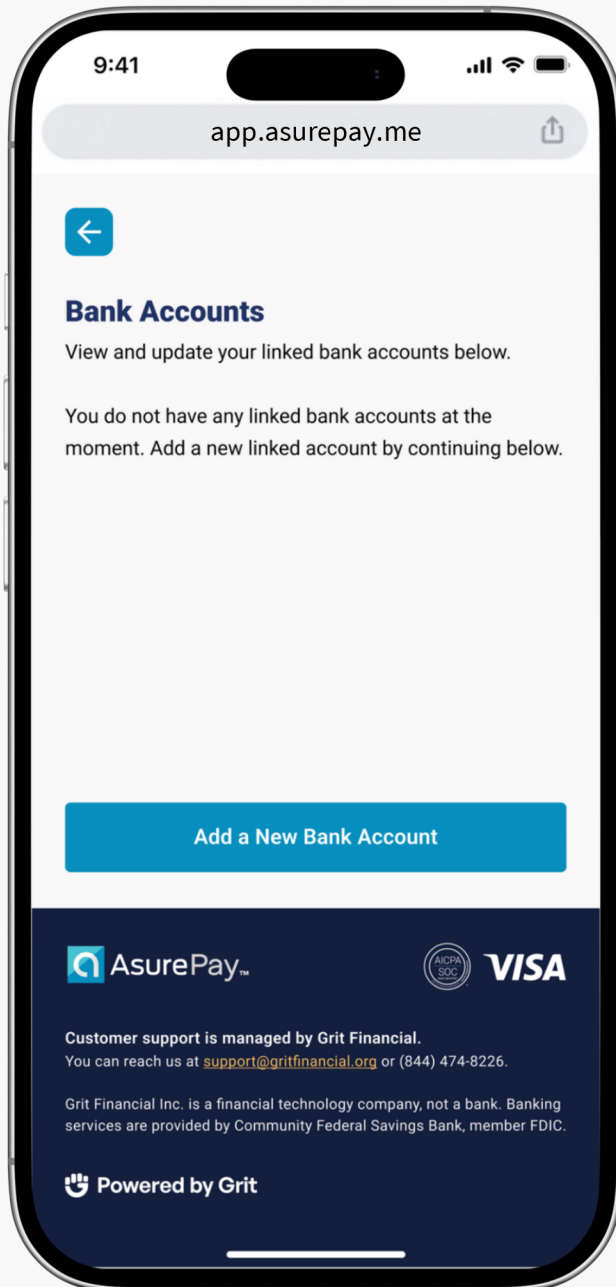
9:41

app.asurepay.me

Bank Accounts

View and update your linked bank accounts below.

You do not have any linked bank accounts at the moment. Add a new linked account by continuing below.

Add a New Bank Account

AsurePay™

AICPA SOC

VISA

Customer support is managed by Grit Financial.
You can reach us at support@gritfinancial.org or (844) 474-8226.

Grit Financial Inc. is a financial technology company, not a bank. Banking services are provided by Community Federal Savings Bank, member FDIC.

Powered by Grit